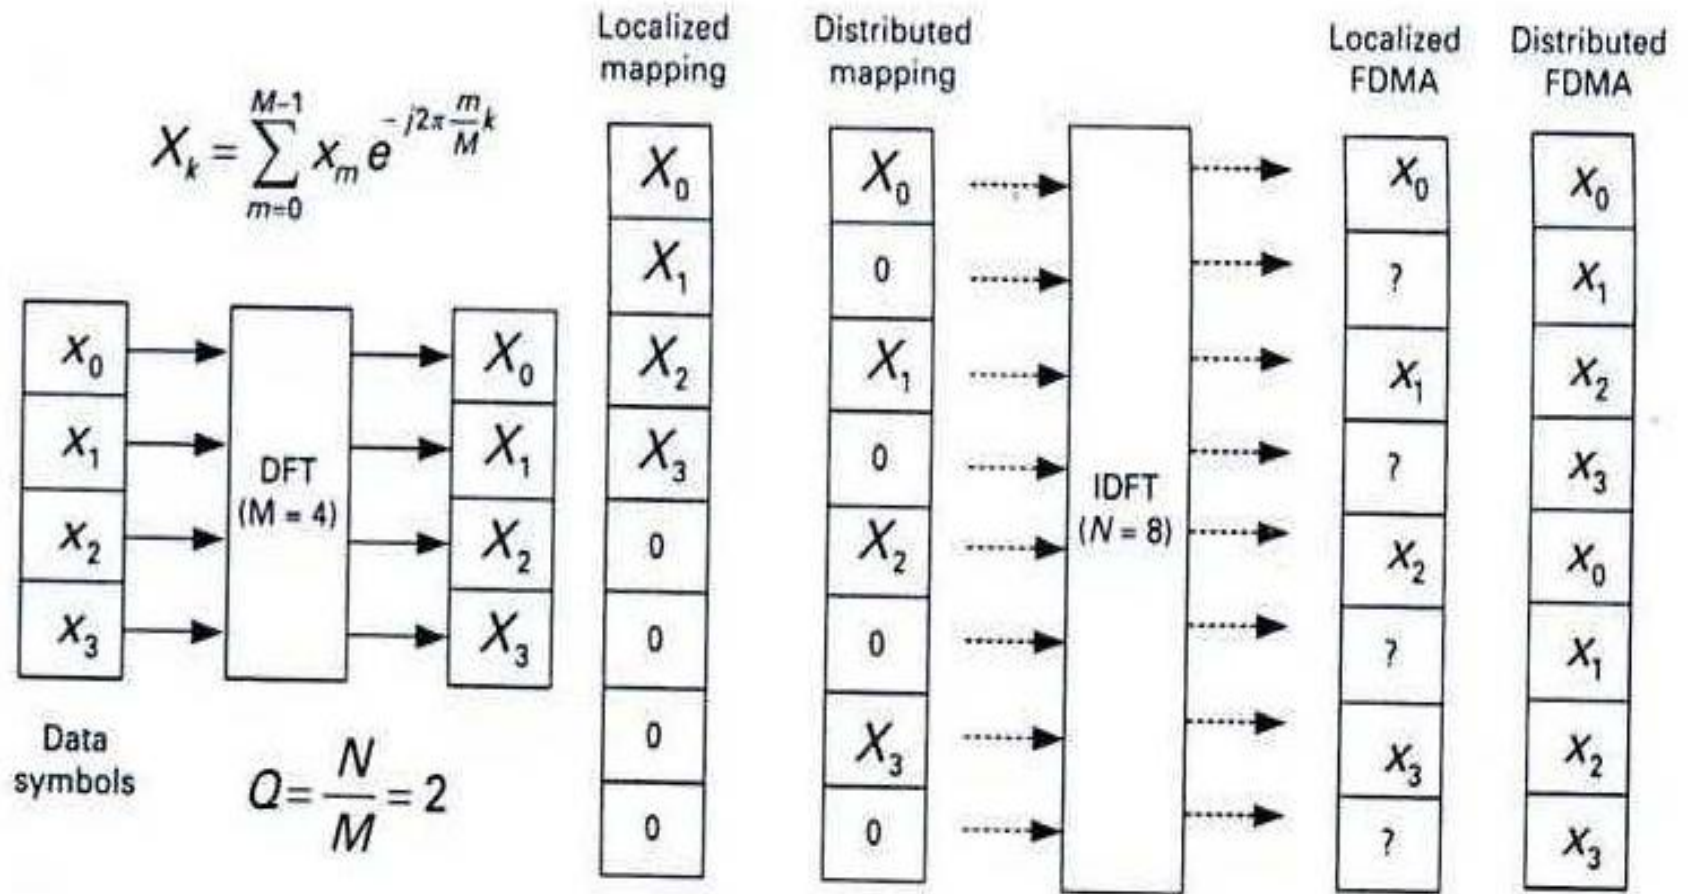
$X_k = \sum_{m=0}^{M-1} x_m e^{-j2\pi\frac{m}{M}k}$

Localized mapping

Distributed mapping

Localized FDMA

Distributed FDMA

| $x_0$ |
|---|
| $x_1$ |
| $x_2$ |
| $x_3$ |

DFT (M = 4)

| $X_0$ |
|---|
| $X_1$ |
| $X_2$ |
| $X_3$ |

| $X_0$ |
|---|
| $X_1$ |
| $X_2$ |
| $X_3$ |
| 0 |
| 0 |
| 0 |
| 0 |

| $X_0$ |
|---|
| 0 |
| $X_1$ |
| 0 |
| $X_2$ |
| 0 |
| $X_3$ |
| 0 |

IDFT ($N$ = 8)

| $x_0$ |
|---|
| ? |
| $x_1$ |
| ? |
| $x_2$ |
| ? |
| $x_3$ |
| ? |

| $x_0$ |
|---|
| $x_1$ |
| $x_2$ |
| $x_3$ |
| $x_0$ |
| $x_1$ |
| $x_2$ |
| $x_3$ |

Data symbols

$Q = \frac{N}{M} = 2$